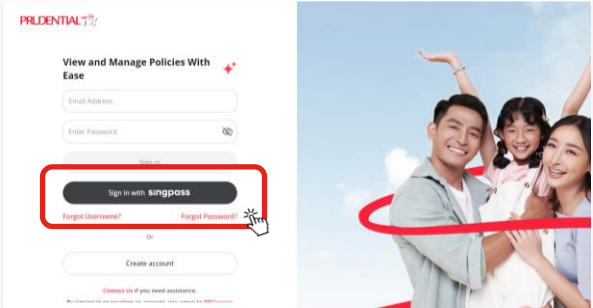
PRUDENTIAL

View and Manage Policies With Ease

Email Address

Enter Password

Sign in

Sign in with singpass

Forgot Username?

Forgot Password?

Or

Create account

Contact Us if you need assistance.

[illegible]